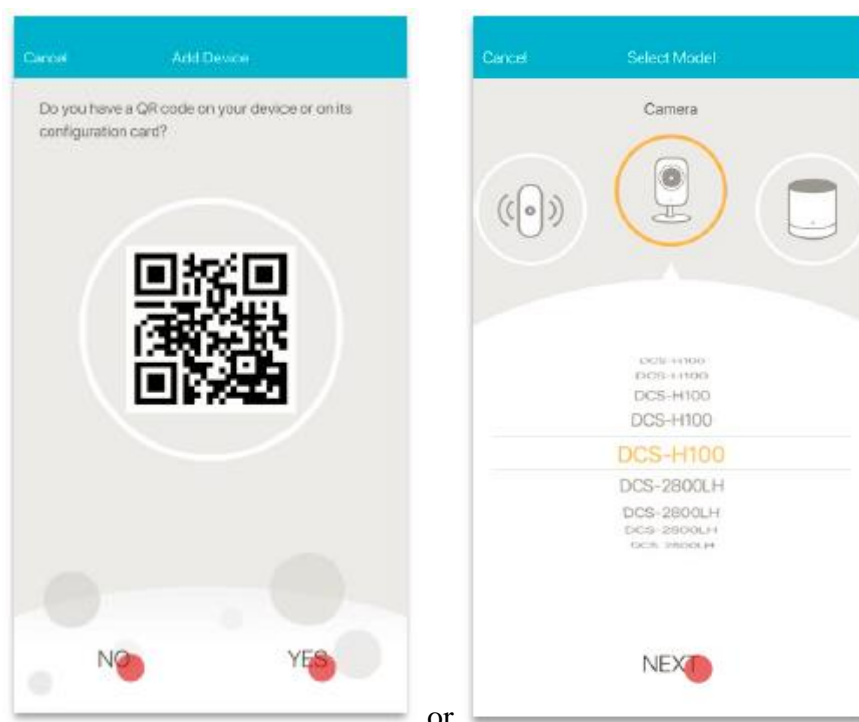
Cancel Add Device

Do you have a QR code on your device or on its configuration card?

NO YES

or

Cancel Select Model

Camera

DCS-H100
DCS-H100
DCS-H100
DCS-H100
DCS-H100
DCS-2800LH
DCS-2800LH
DCS-2800LH
DCS-2800LH

NEXT